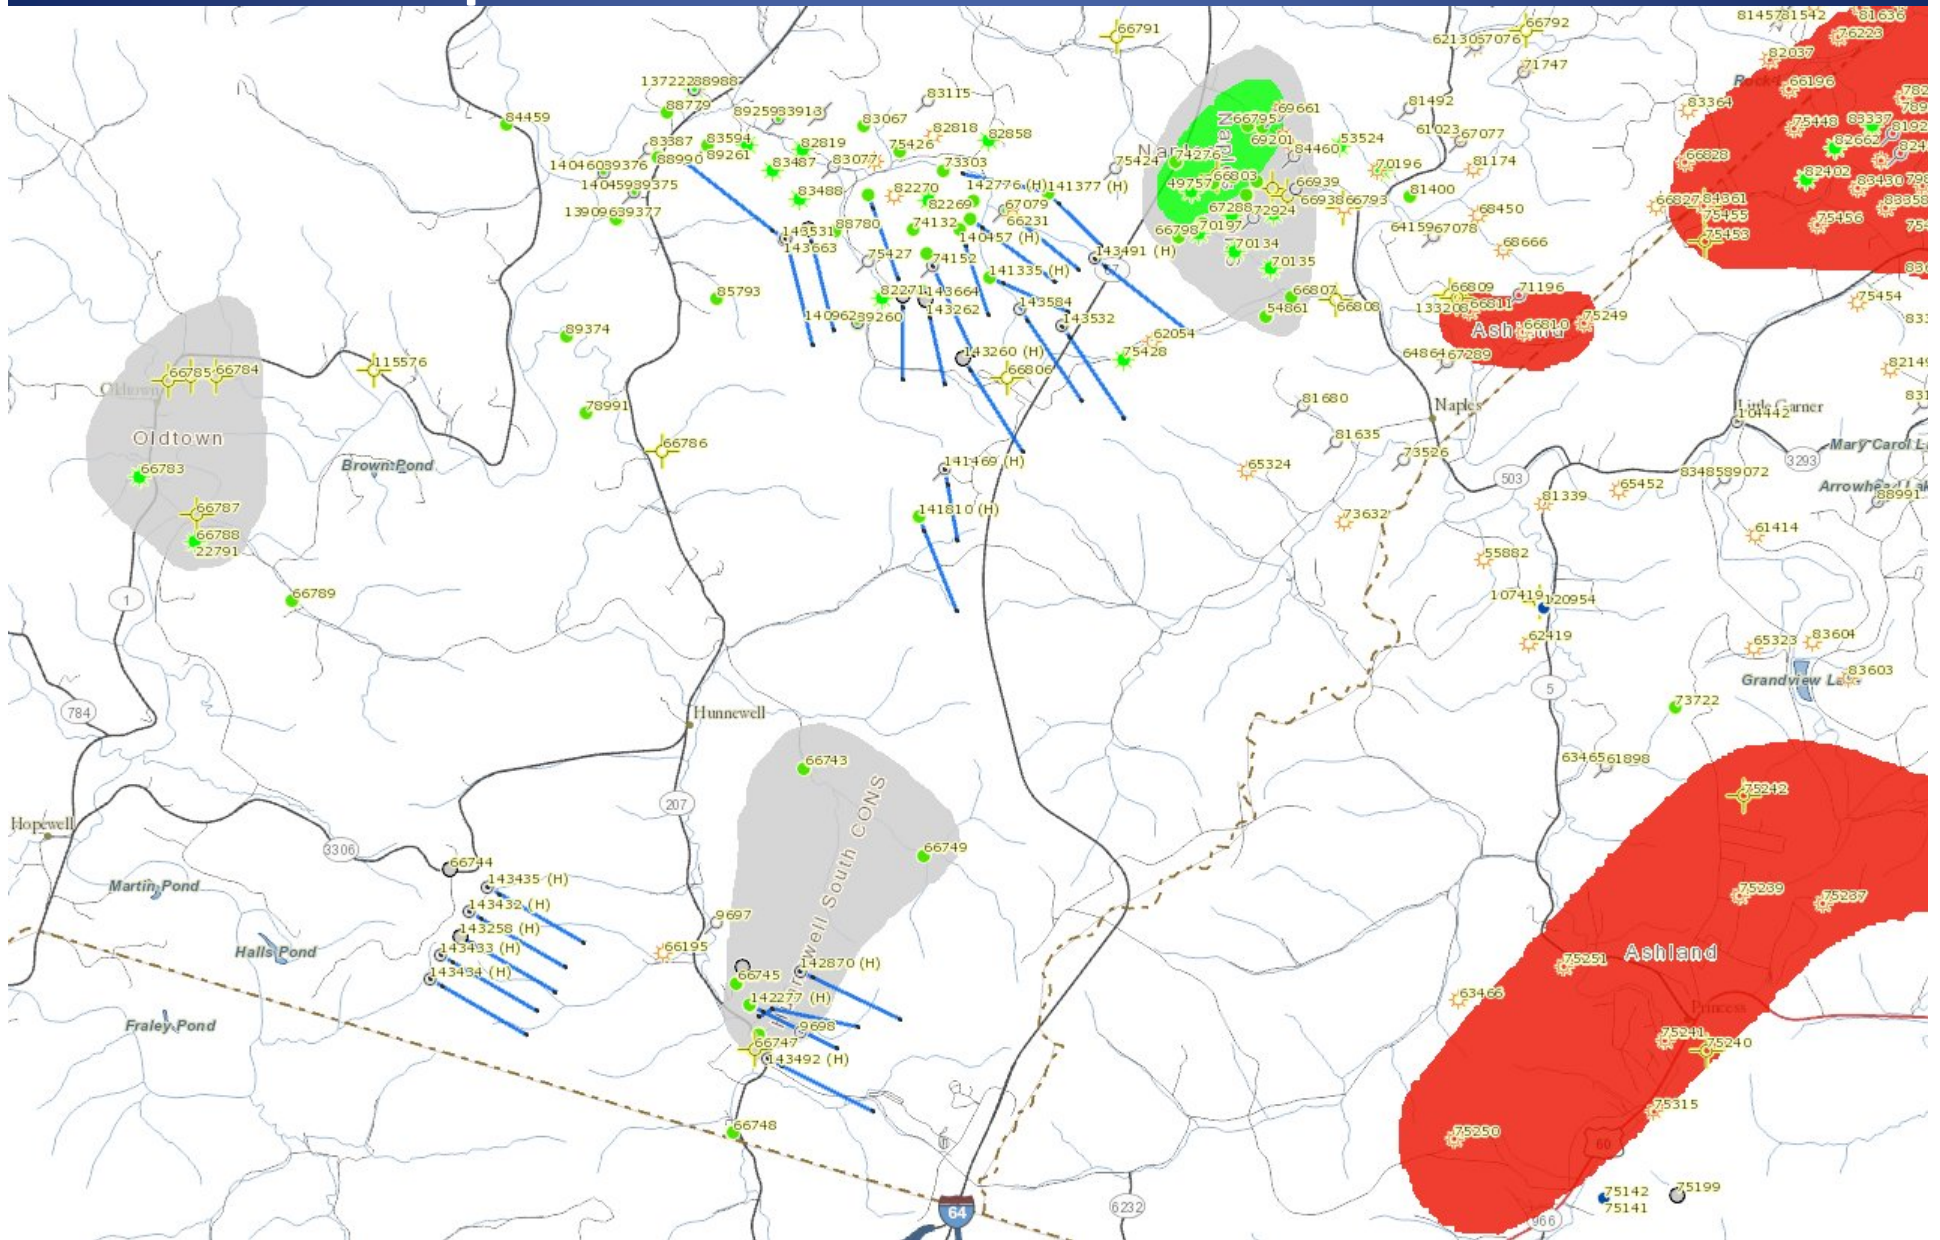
66791
8145781542
81636
66792
62130
57076
76223
82037
71747
Rock
66196
137222
89887
88779
84459
89259
83913
83115
83067
82818
82858
83387
83594
82819
75426
88990
89261
83487
83077
140460
89376
73303
140459
89375
83488
82270
142776 (H)
141377 (H)
139096
39377
88780
82269
67079
74132
66231
143531
143663
140457 (H)
75427
74152
141335 (H)
143491 (H)
85793
82271
143664
143262
143584
140962
89260
143532
89374
143260 (H)
66806
78991
66786
141469 (H)
141810 (H)
66785
66784
115576
Oldtown
Oldtown
Brown Pond
66783
66787
66788
22791
66789
1
784
Hunnewell
207
66743
Hunnewell South CONS
66749
Hopewell
3306
66744
143435 (H)
143432 (H)
143258 (H)
143433 (H)
143434 (H)
Martin Pond
Halls Pond
Fraley Pond
9697
66195
66745
142870 (H)
142277 (H)
9698
66747
143492 (H)
66748
64
6232
69661
66795
69201
84460
53524
Nap
74276
75424
49757
66803
66939
66938
66793
67288
72924
66798
70197
70134
70135
66807
66808
54861
62054
75428
81492
61023
67077
70196
81174
81400
68450
64159
67078
68666
66809
71196
13320
66811
Ash
66810
75249
6486
67289
81680
81635
Naples
73526
65324
73632
503
81339
65452
55882
107419
120954
62419
5
73722
63465
61898
83364
75448
83337
82192
82662
8243
66828
82402
83430
798
66827
84361
75455
83358
75456
754
75453
836
75454
833
82149
831
Little Garner
104442
Mary Carol L
3293
83485
89072
Arrowhead L
88991
61414
65323
83604
Grandview La
83603
75242
75239
75237
Ashland
75251
63466
Princess
75241
75240
75315
75250
60
75142
75141
75199
966
782
789